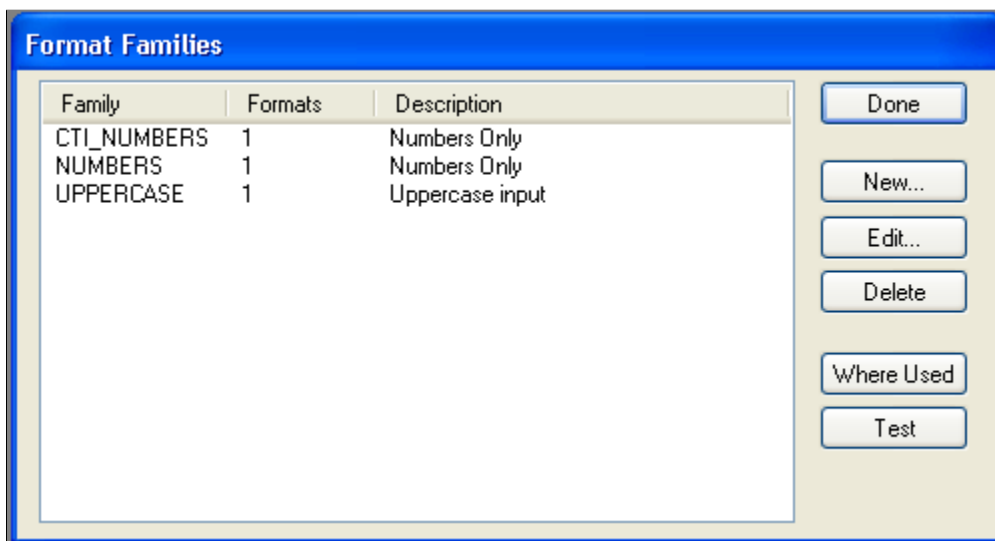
Format Families

| Family | Formats | Description |
|---|---|---|
| CTI_NUMBERS | 1 | Numbers Only |
| NUMBERS | 1 | Numbers Only |
| UPPERCASE | 1 | Uppercase input |

Done

New...

Edit...

Delete

Where Used

Test